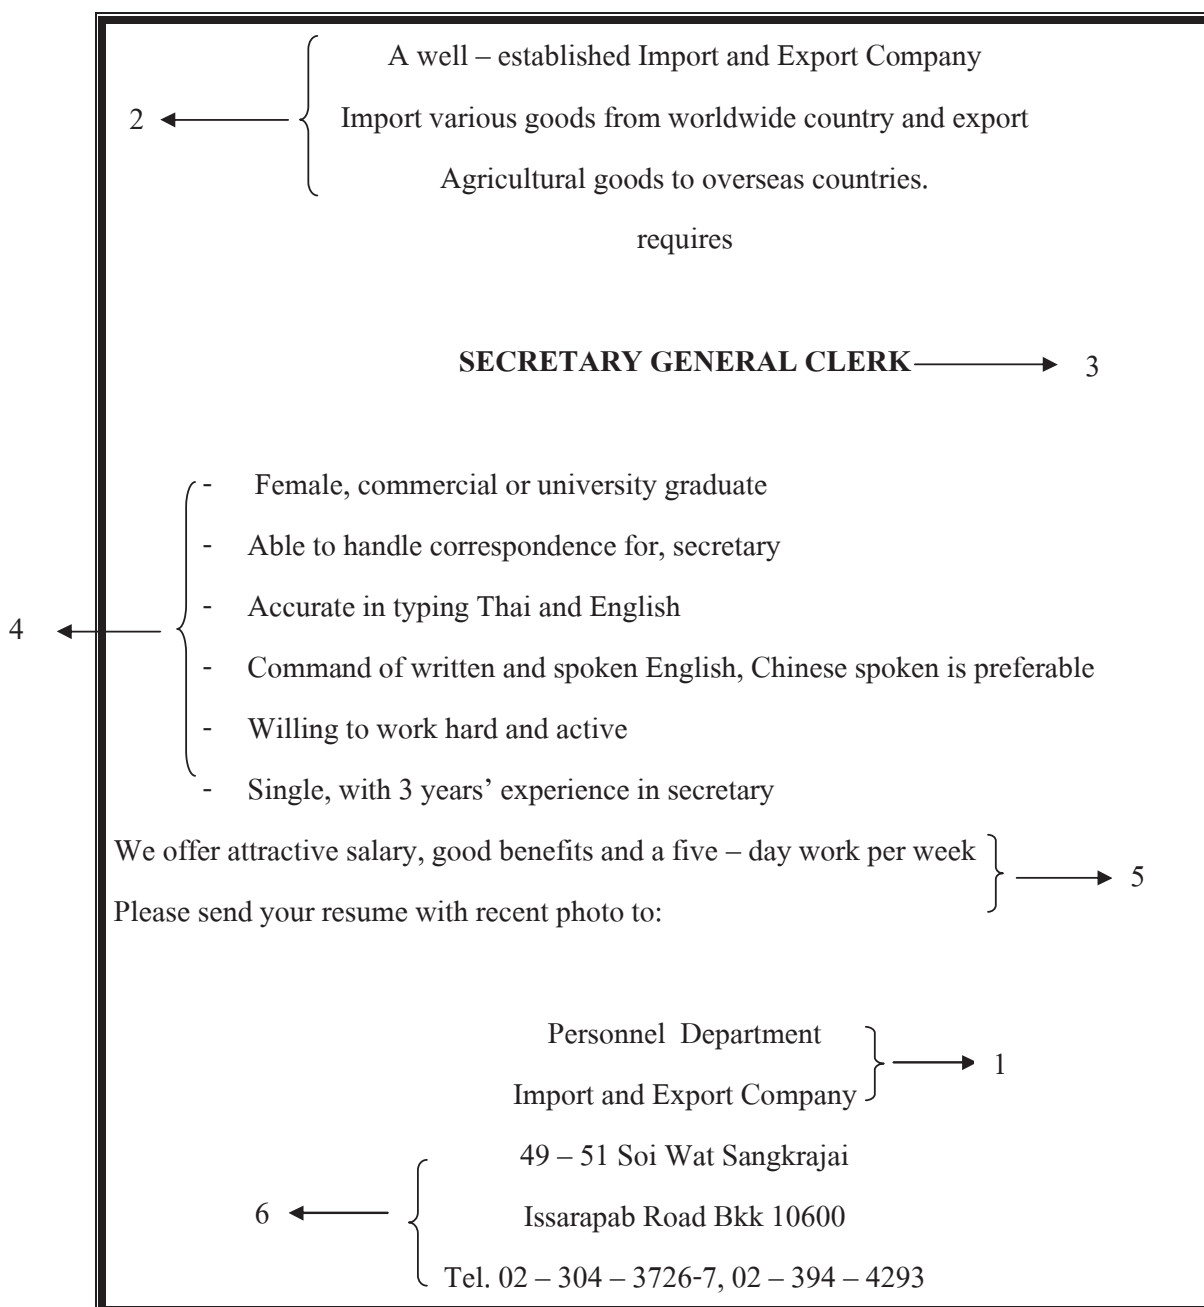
2

A well – established Import and Export Company

Import various goods from worldwide country and export

Agricultural goods to overseas countries.

requires

SECRETARY GENERAL CLERK

3

4

- Female, commercial or university graduate
- Able to handle correspondence for, secretary
- Accurate in typing Thai and English
- Command of written and spoken English, Chinese spoken is preferable
- Willing to work hard and active
- Single, with 3 years' experience in secretary

We offer attractive salary, good benefits and a five – day work per week

Please send your resume with recent photo to:

5

Personnel Department

Import and Export Company

1

6

49 – 51 Soi Wat Sangkrajai

Issarapab Road Bkk 10600

Tel. 02 – 304 – 3726-7, 02 – 394 – 4293